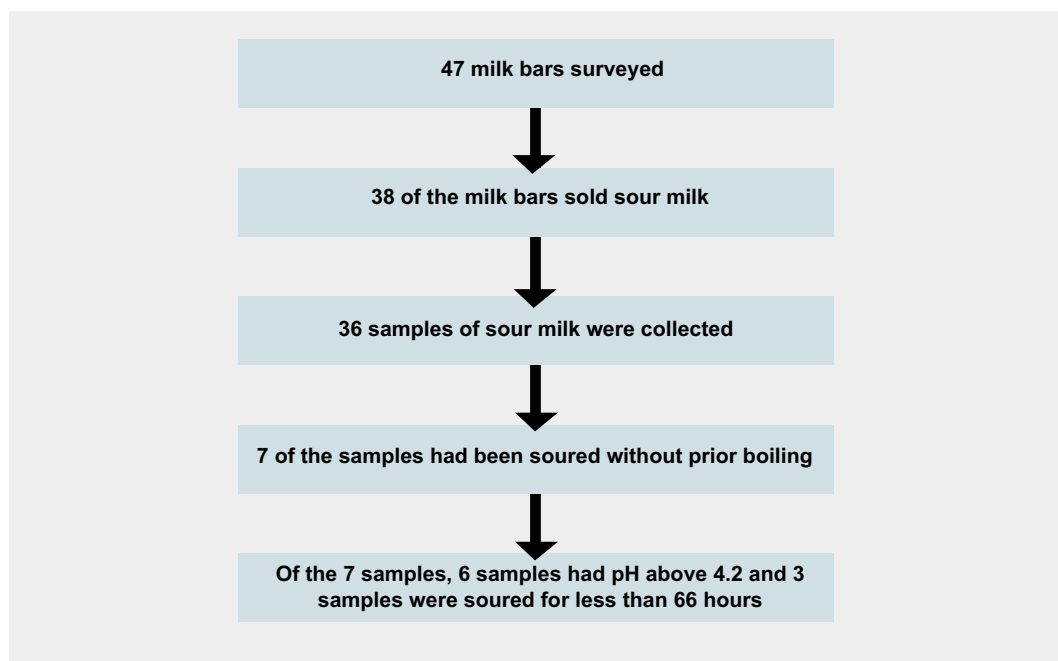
47 milk bars surveyed

38 of the milk bars sold sour milk

36 samples of sour milk were collected

7 of the samples had been soured without prior boiling

Of the 7 samples, 6 samples had pH above 4.2 and 3 samples were soured for less than 66 hours